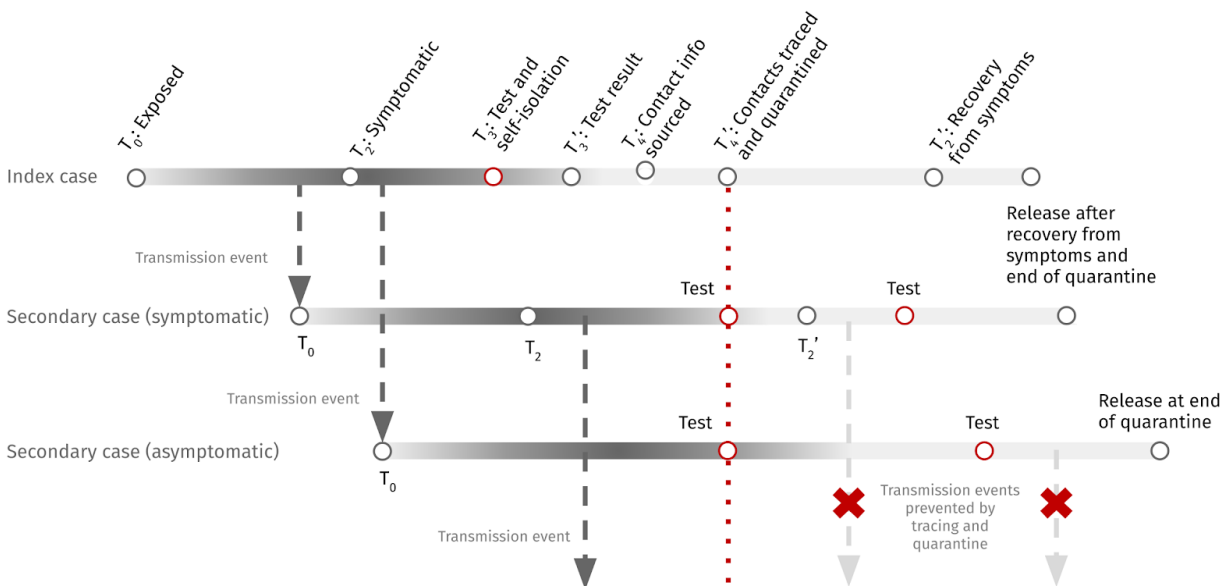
$T_0$: Exposed

$T_2$: Symptomatic

$T_3$: Test and self-isolation

$T_3$': Test result

$T_4$: Contact info sourced

$T_4$': Contacts traced and quarantined

$T_2$': Recovery from symptoms

Index case

Release after recovery from symptoms and end of quarantine

Transmission event

Test

Test

Secondary case (symptomatic)

$T_0$

$T_2$

$T_2$'

Transmission event

Test

Test

Release at end of quarantine

Secondary case (asymptomatic)

$T_0$

Transmission events prevented by tracing and quarantine

Transmission event